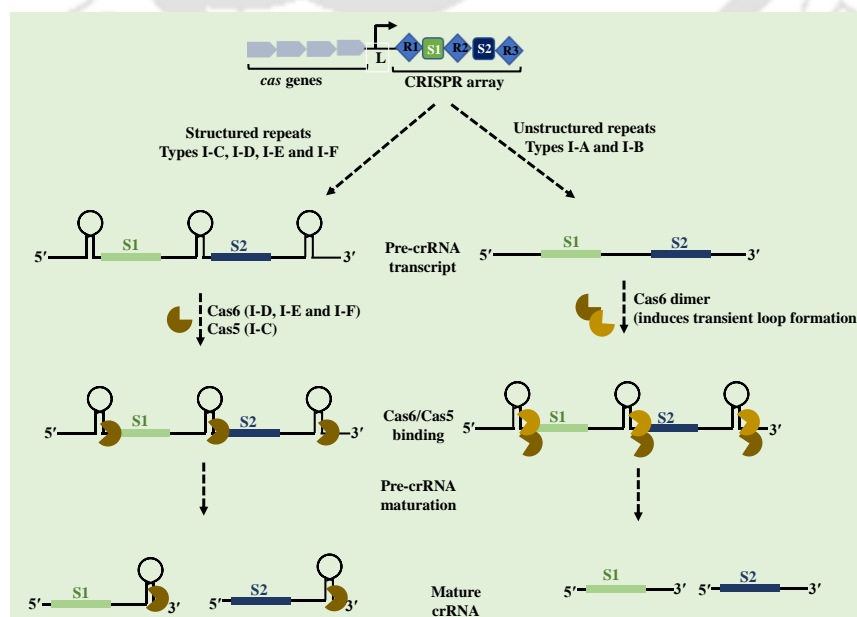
R1 S1 R2 S2 R3

L

cas genes

CRISPR array

Structured repeats
Types I-C, I-D, I-E and I-F

Unstructured repeats
Types I-A and I-B

5′ S1 S2 3′

Pre-crRNA transcript

5′ S1 S2 3′

Cas6 (I-D, I-E and I-F)
Cas5 (I-C)

Cas6 dimer
(induces transient loop formation

5′ S1 S2 3′

Cas6/Cas5 binding

5′ S1 S2 3′

Pre-crRNA maturation

5′ S1 3′ 5′ S2

Mature crRNA

5′ S1 3′ 5′ S2 3′